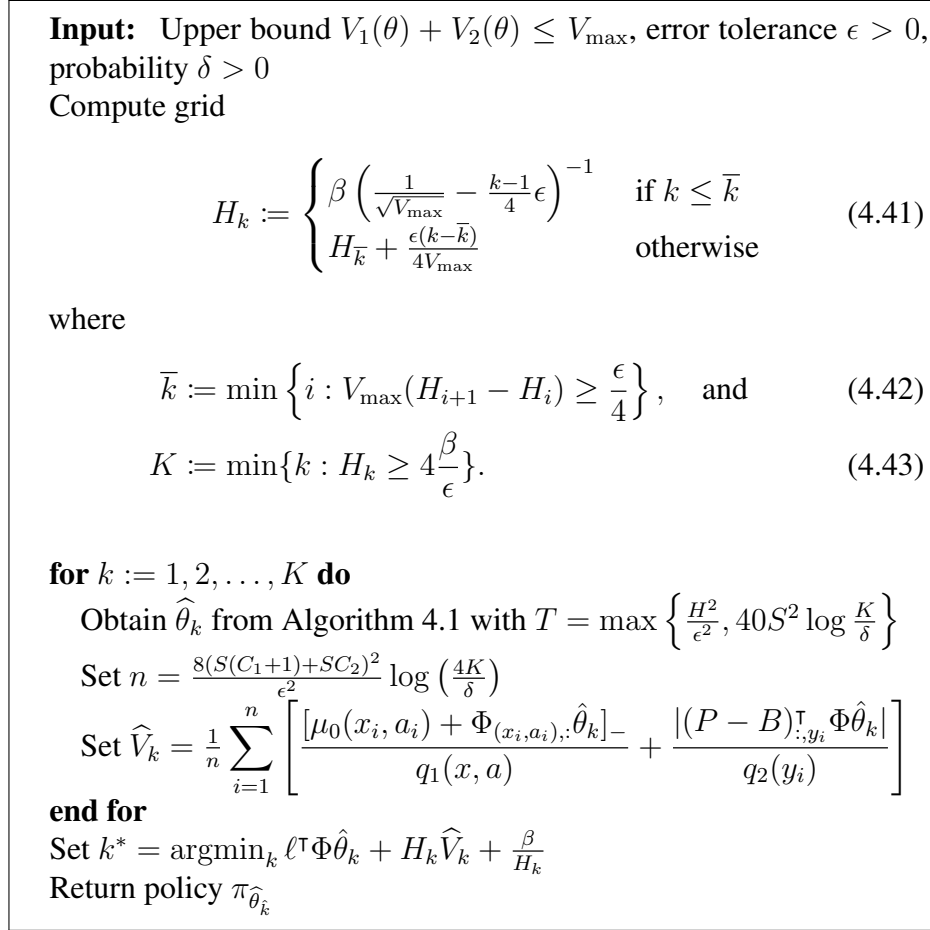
**Input:** Upper bound $V_1(\theta) + V_2(\theta) \le V_{\max}$, error tolerance $\epsilon > 0$, probability $\delta > 0$
Compute grid

$$H_k := \begin{cases} \beta\left(\frac{1}{\sqrt{V_{\max}}} - \frac{k-1}{4}\epsilon\right)^{-1} & \text{if } k \le \overline{k} \\ H_{\overline{k}} + \frac{\epsilon(k-\overline{k})}{4V_{\max}} & \text{otherwise} \end{cases} \quad (4.41)$$

where

$$\overline{k} := \min\left\{i : V_{\max}(H_{i+1} - H_i) \ge \frac{\epsilon}{4}\right\}, \quad \text{and} \quad (4.42)$$

$$K := \min\{k : H_k \ge 4\frac{\beta}{\epsilon}\}. \quad (4.43)$$

**for** $k := 1, 2, \ldots, K$ **do**
Obtain $\widehat{\theta}_k$ from Algorithm 4.1 with $T = \max\left\{\frac{H^2}{\epsilon^2}, 40S^2 \log\frac{K}{\delta}\right\}$
Set $n = \frac{8(S(C_1+1)+SC_2)^2}{\epsilon^2}\log\left(\frac{4K}{\delta}\right)$
Set $\widehat{V}_k = \frac{1}{n}\sum_{i=1}^{n}\left[\frac{[\mu_0(x_i,a_i) + \Phi_{(x_i,a_i),:}\hat{\theta}_k]_-}{q_1(x,a)} + \frac{|(P-B)^{\intercal}_{:,y_i}\Phi\hat{\theta}_k|}{q_2(y_i)}\right]$
**end for**
Set $k^* = \operatorname{argmin}_k \ell^{\intercal}\Phi\hat{\theta}_k + H_k\widehat{V}_k + \frac{\beta}{H_k}$
Return policy $\pi_{\widehat{\theta}_{\hat{k}}}$